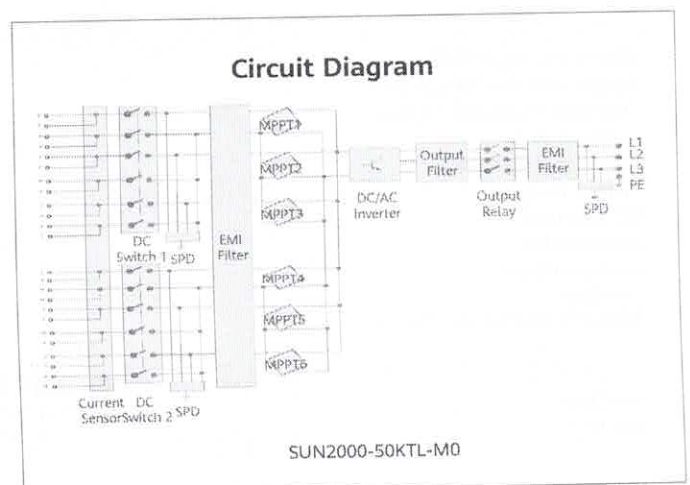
Circuit Diagram

DC Switch 1

SPD

EMI Filter

MPPT1

MPPT2

MPPT3

MPPT4

MPPT5

MPPT6

DC/AC Inverter

Output Filter

Output Relay

EMI Filter

SPD

L1
L2
L3
PE

Current Sensor

DC Switch 2

SPD

SUN2000-50KTL-M0